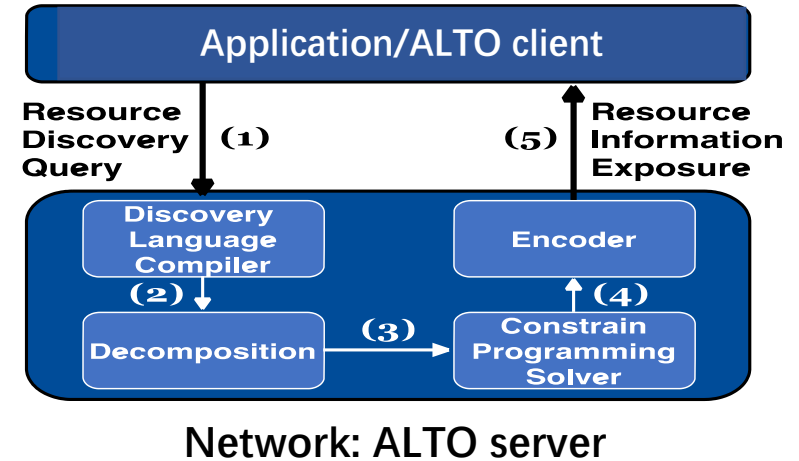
Application/ALTO client

Resource Discovery Query

(1)

(5)

Resource Information Exposure

Discovery Language Compiler

Encoder

(2)

(4)

Decomposition

(3)

Constrain Programming Solver

Network: ALTO server